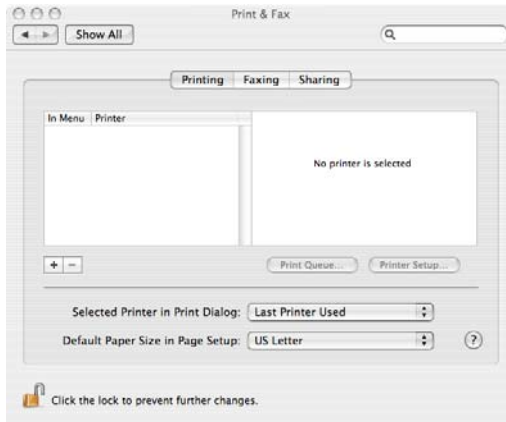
Print & Fax

Show All

Printing Faxing Sharing

In Menu Printer

No printer is selected

+ −

Print Queue... Printer Setup...

Selected Printer in Print Dialog: Last Printer Used

Default Paper Size in Page Setup: US Letter

?

Click the lock to prevent further changes.